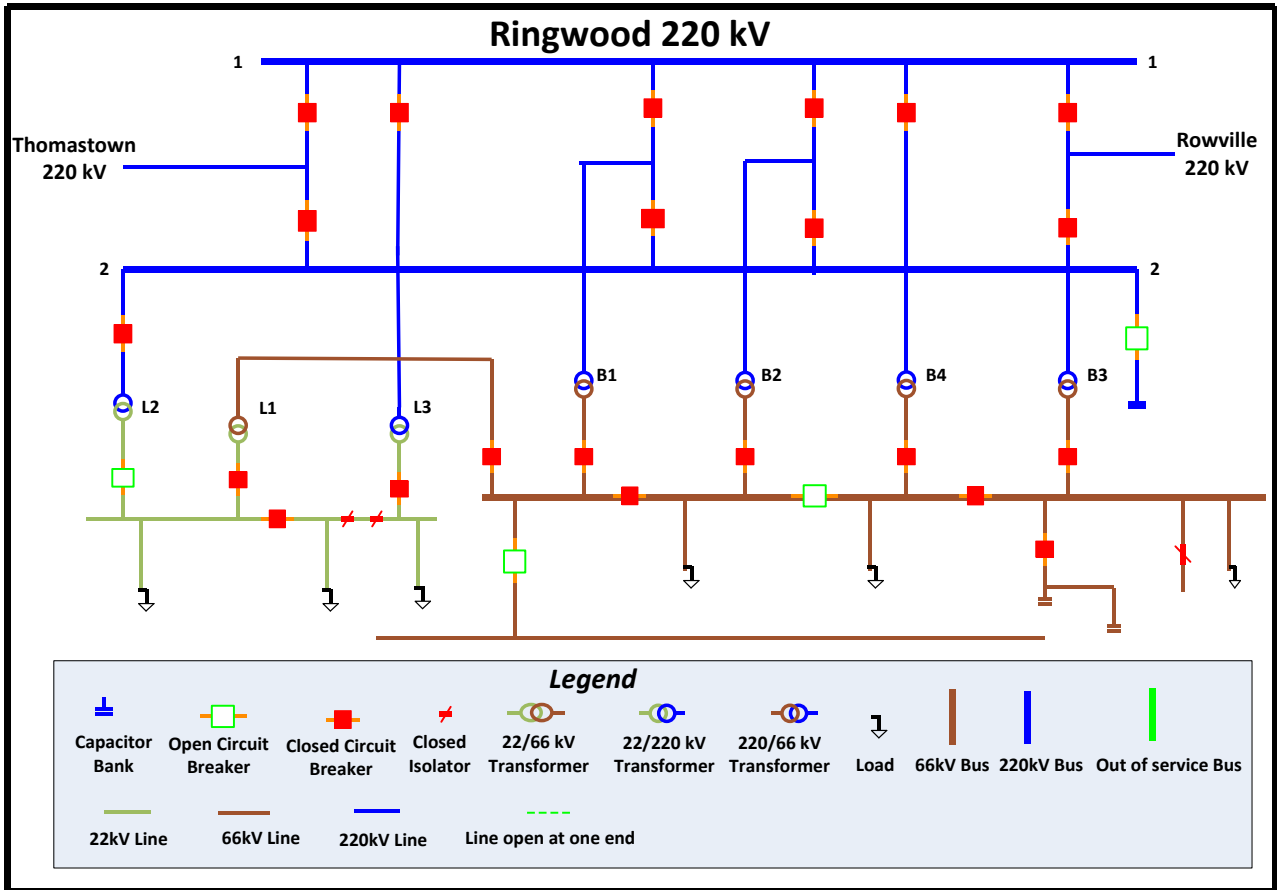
Ringwood 220 kV

1

1

Thomastown 220 kV

Rowville 220 kV

2

2

B1

B2

B4

B3

L2

L1

L3

*Legend*

Capacitor Bank

Open Circuit Breaker

Closed Circuit Breaker

Closed Isolator

22/66 kV Transformer

22/220 kV Transformer

220/66 kV Transformer

Load

66kV Bus

220kV Bus

Out of service Bus

22kV Line

66kV Line

220kV Line

Line open at one end